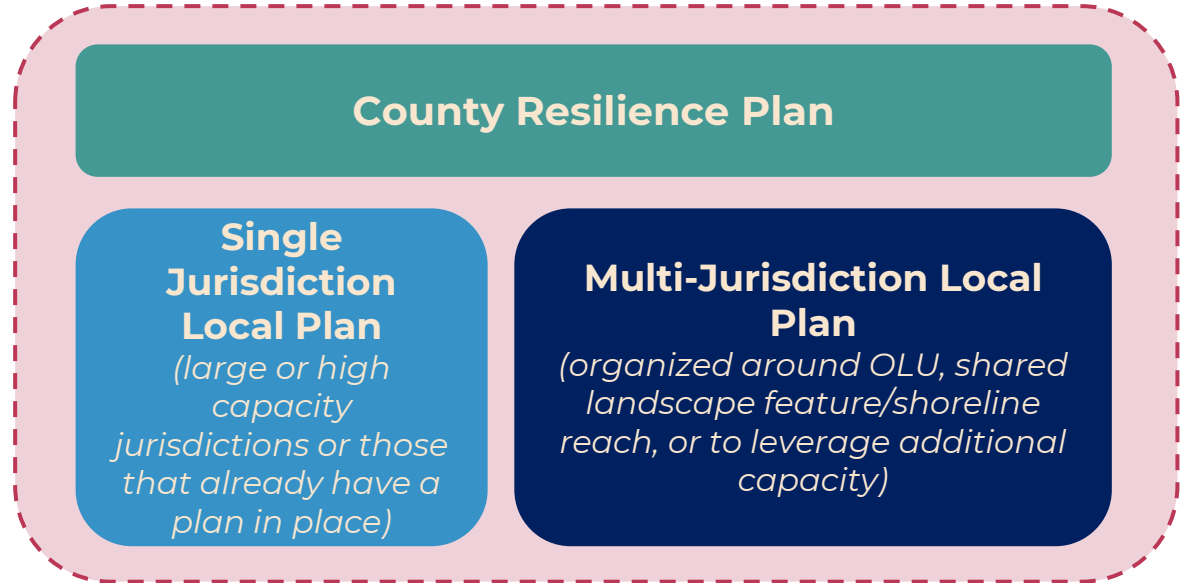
County Resilience Plan

Single Jurisdiction Local Plan
(large or high capacity jurisdictions or those that already have a plan in place)

Multi-Jurisdiction Local Plan
(organized around OLU, shared landscape feature/shoreline reach, or to leverage additional capacity)